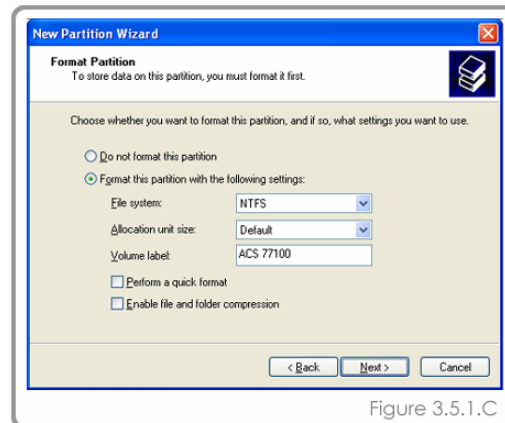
New Partition Wizard

Format Partition
To store data on this partition, you must format it first.

Choose whether you want to format this partition, and if so, what settings you want to use.

Do not format this partition

Format this partition with the following settings:

File system: NTFS

Allocation unit size: Default

Volume label: ACS 77100

Perform a quick format

Enable file and folder compression

< Back Next > Cancel

Figure 3.5.1.C